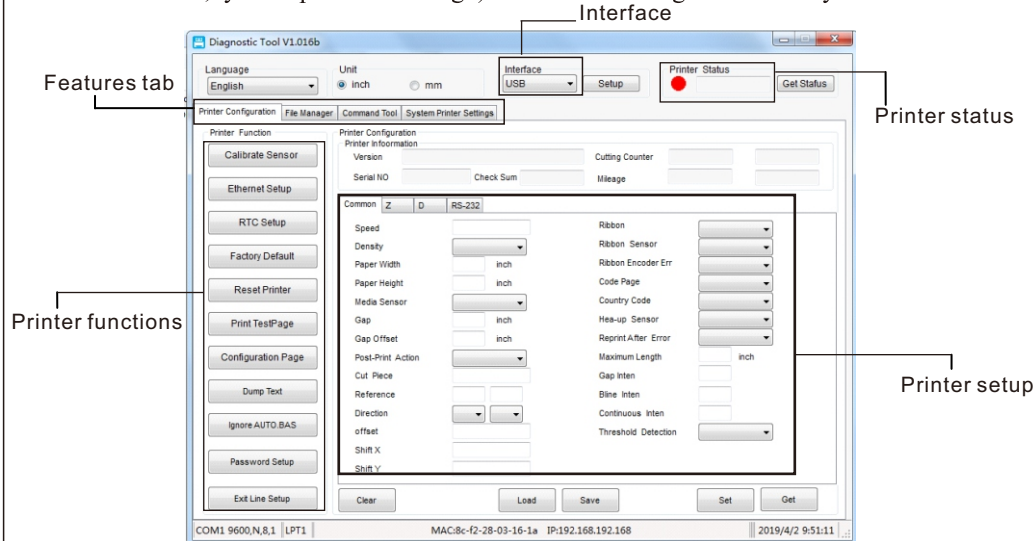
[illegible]

Interface

Diagnostic Tool V1.016b

Language
English

Unit
inch
mm

Interface
USB
Setup

Printer Status
Get Status

Features tab

Printer status

Printer Configuration | File Manager | Command Tool | System Printer Settings

Printer Function

Calibrate Sensor
Ethernet Setup
RTC Setup
Factory Default
Reset Printer
Print TestPage
Configuration Page
Dump Text
Ignore AUTO.BAS
Password Setup
Exit Line Setup

Printer functions

Printer Configuration
Printer Infoormation
Version
Cutting Counter
Serial NO
Check Sum
Mileage

Common | Z | D | RS-232

Speed
Density
Paper Width inch
Paper Height inch
Media Sensor
Gap inch
Gap Offset inch
Post-Print Action
Cut Piece
Reference
Direction
offset
Shift X
Shift Y

Ribbon
Ribbon Sensor
Ribbon Encoder Err
Code Page
Country Code
Hea-up Sensor
Reprint After Error
Maximum Length inch
Gap Inten
Bline Inten
Continuous Inten
Threshold Detection

Printer setup

Clear
Load
Save
Set
Get

COM1 9600,N,8,1 | LPT1 | MAC:8c-f2-28-03-16-1a IP:192.168.192.168 | 2019/4/2 9:51:11